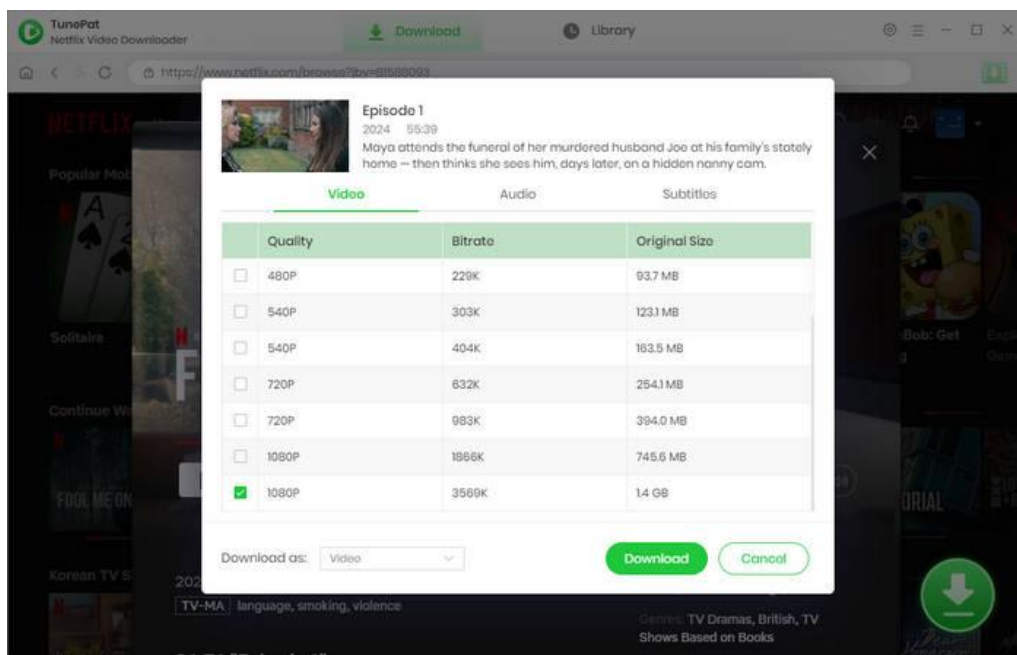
TunePat
Netflix Video Downloader

Download

Library

https://www.netflix.com/browse?jbv=81588093

NETFLIX

Popular Mo

Solitaire

Continue W

FOOL ME ON

Korean TV S

Bob: Get

URIAL

Episode 1
2024 55:39
Maya attends the funeral of her murdered husband Joe at his family's stately home — then thinks she sees him, days later, on a hidden nanny cam.

Video
Audio
Subtitles

| | Quality | Bitrate | Original Size |
|---|---|---|---|
| ☐ | 480P | 229K | 93.7 MB |
| ☐ | 540P | 303K | 123.1 MB |
| ☐ | 540P | 404K | 163.5 MB |
| ☐ | 720P | 632K | 254.1 MB |
| ☐ | 720P | 983K | 394.0 MB |
| ☐ | 1080P | 1866K | 745.6 MB |
| ☑ | 1080P | 3569K | 1.4 GB |

Download as: Video

Download
Cancel

202

TV-MA language, smoking, violence

Genres: TV Dramas, British, TV Shows Based on Books